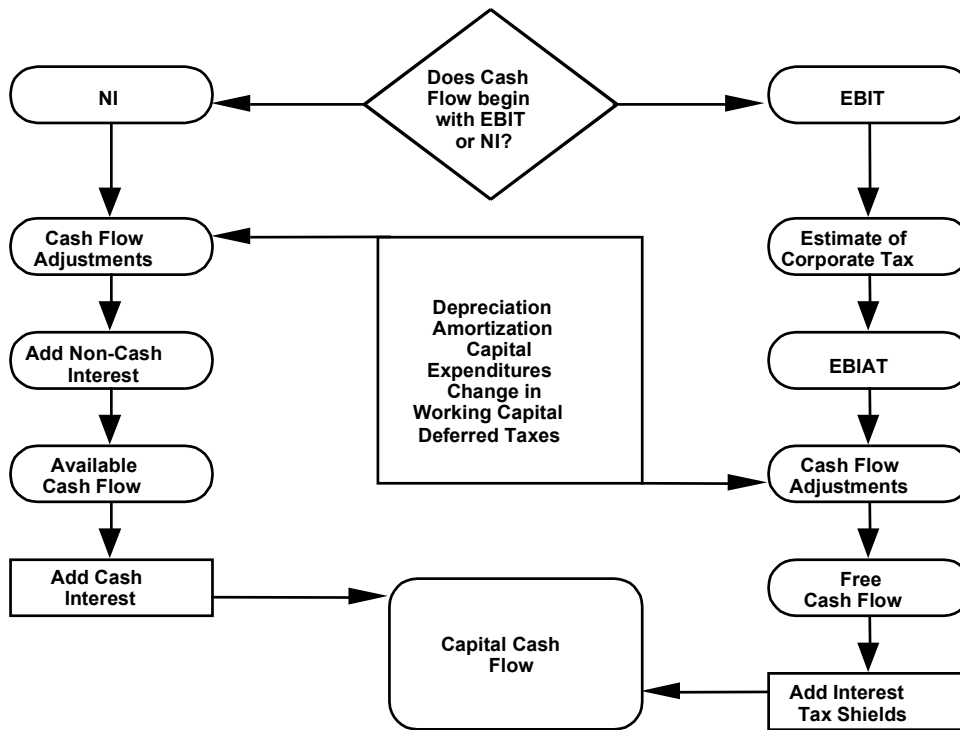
Does Cash Flow begin with EBIT or NI?

NI

EBIT

Cash Flow Adjustments

Estimate of Corporate Tax

Depreciation
Amortization
Capital Expenditures
Change in Working Capital
Deferred Taxes

Add Non-Cash Interest

EBIAT

Available Cash Flow

Cash Flow Adjustments

Add Cash Interest

Free Cash Flow

Capital Cash Flow

Add Interest Tax Shields